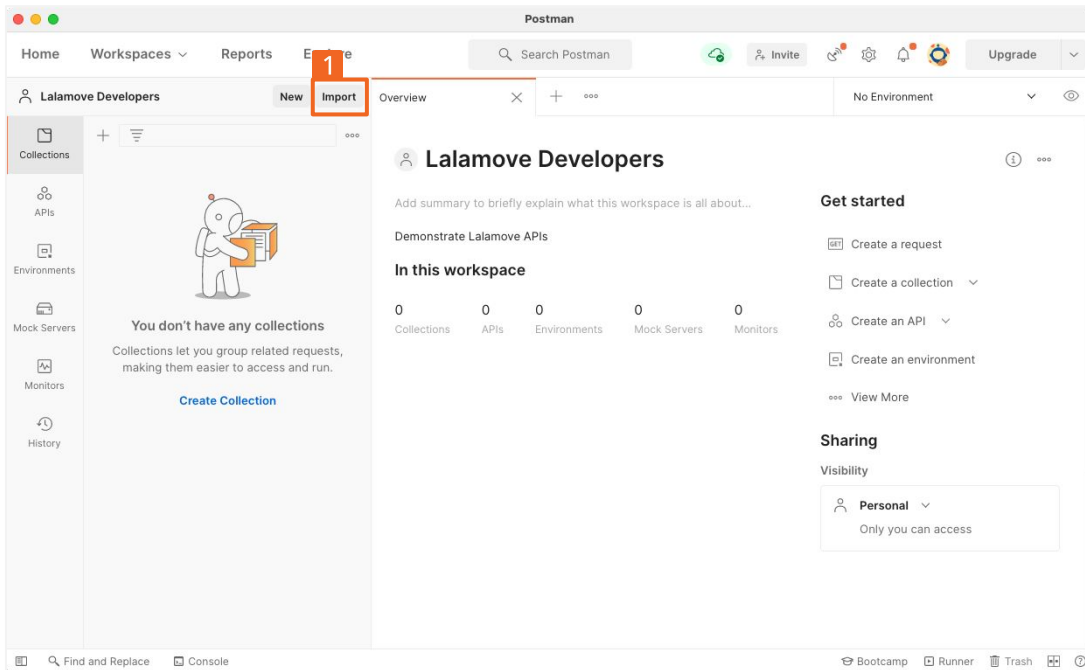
Postman

Home Workspaces Reports E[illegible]e

Search Postman

Invite

Upgrade

1

Lalamove Developers New Import

Overview

No Environment

Collections

APIs

Environments

Mock Servers

Monitors

History

You don't have any collections

Collections let you group related requests, making them easier to access and run.

Create Collection

Lalamove Developers

Add summary to briefly explain what this workspace is all about...

Demonstrate Lalamove APIs

In this workspace

| 0 | 0 | 0 | 0 | 0 |
|---|---|---|---|---|
| Collections | APIs | Environments | Mock Servers | Monitors |

Get started

Create a request

Create a collection

Create an API

Create an environment

View More

Sharing

Visibility

Personal

Only you can access

Find and Replace Console

Bootcamp Runner Trash